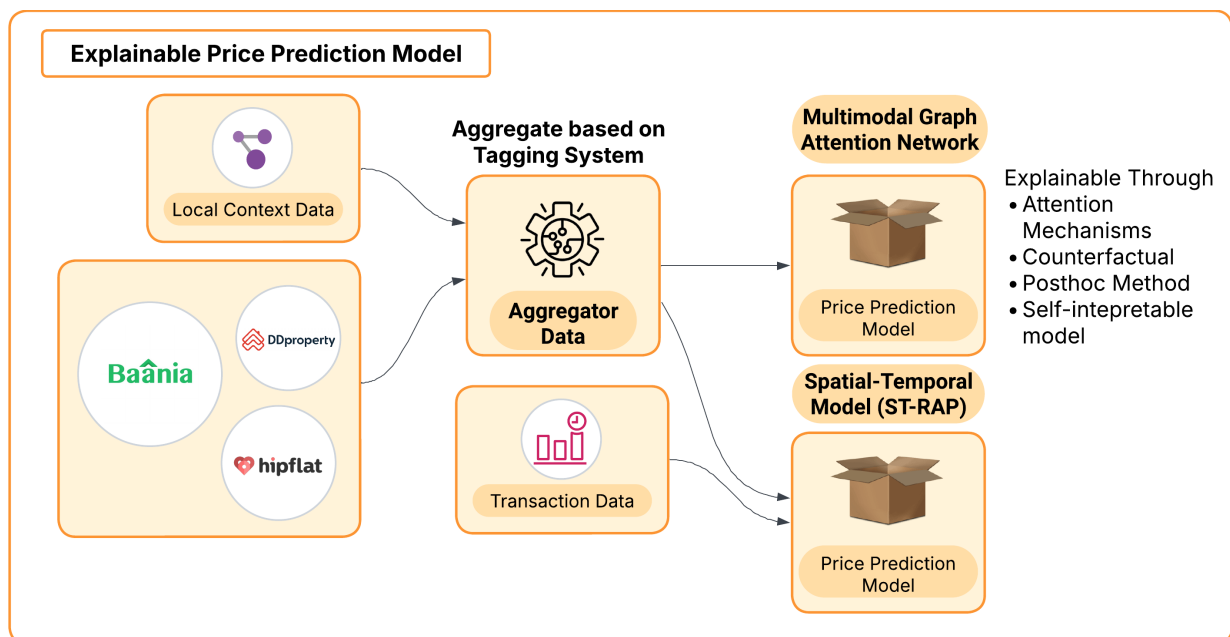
Explainable Price Prediction Model

Local Context Data

Baânia

DDproperty

hipflat

Aggregate based on Tagging System

Aggregator Data

Transaction Data

Multimodal Graph Attention Network

Price Prediction Model

Spatial-Temporal Model (ST-RAP)

Price Prediction Model

Explainable Through
• Attention Mechanisms
• Counterfactual
• Posthoc Method
• Self-intepretable model